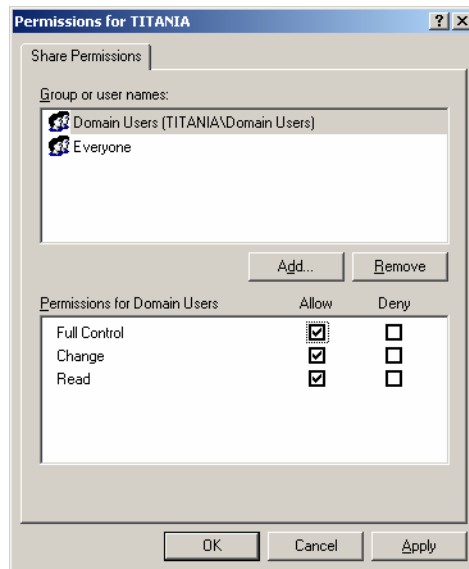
Permissions for TITANIA

?
X

Share Permissions

Group or user names:

Domain Users (TITANIA\Domain Users)
Everyone

Add...
Remove

Permissions for Domain Users

| | Allow | Deny |
|---|---|---|
| Full Control | ☑ | ☐ |
| Change | ☑ | ☐ |
| Read | ☑ | ☐ |

OK
Cancel
Apply